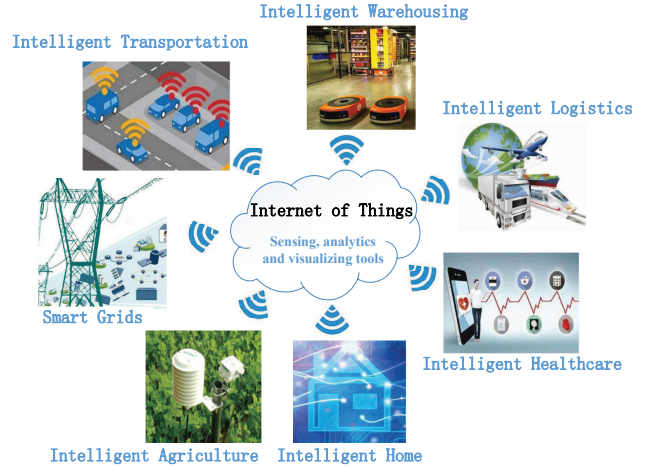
Intelligent Warehousing

Intelligent Transportation

Intelligent Logistics

Internet of Things

Sensing, analytics and visualizing tools

Smart Grids

Intelligent Healthcare

Intelligent Agriculture

Intelligent Home